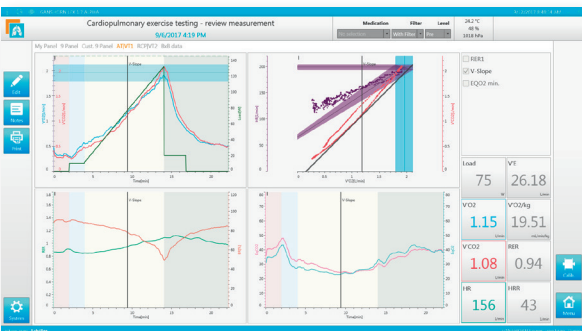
Cardiopulmonary exercise testing - review measurement
9/6/2017 4:19 PM

Medication
Filter
Level
With Filter
24.2 °C
38 %
1018 hPa

My Panel
9 Panel
Cust. 9 Panel
AT/VT1
RCP/VT2
Bell data

Edit
Notes
Print

V Slope
V Slope
V Slope

RER1
V Slope
EQO2 min.

Load
75
W
VᵀE
26.18
L/min
V̇O2
1.15
L/min
V̇O2/kg
19.51
mL/min/kg
V̇CO2
1.08
L/min
RER
0.94
HR
156
1/min
HRR
43
1/min

Guide
Home
System